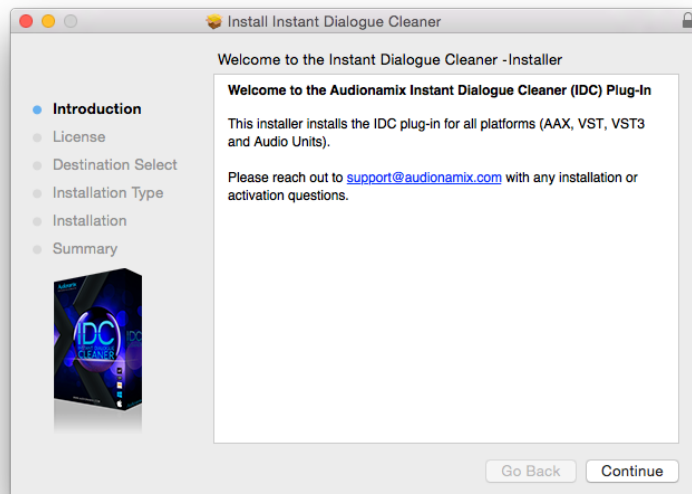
Install Instant Dialogue Cleaner

Welcome to the Instant Dialogue Cleaner -Installer

Introduction
License
Destination Select
Installation Type
Installation
Summary

IDC
CLEANER
IDC

Welcome to the Audionamix Instant Dialogue Cleaner (IDC) Plug-In

This installer installs the IDC plug-in for all platforms (AAX, VST, VST3 and Audio Units).

Please reach out to support@audionamix.com with any installation or activation questions.

Go Back
Continue